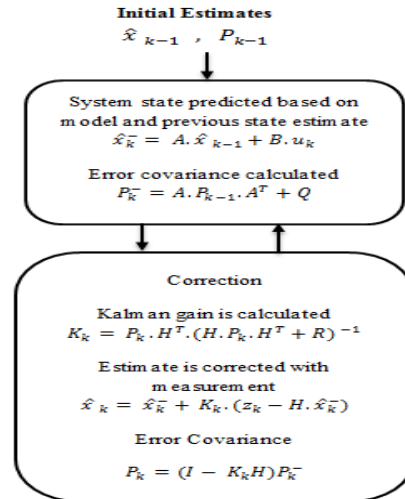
Initial Estimates
$\hat{x}_{k-1}$ , $P_{k-1}$

System state predicted based on model and previous state estimate
$\hat{x}_k^- = A.\hat{x}_{k-1} + B.u_k$

Error covariance calculated
$P_k^- = A.P_{k-1}.A^T + Q$

Correction

Kalman gain is calculated
$K_k = P_k.H^T.(H.P_k.H^T + R)^{-1}$

Estimate is corrected with measurement
$\hat{x}_k = \hat{x}_k^- + K_k.(z_k - H.\hat{x}_k^-)$

Error Covariance
$P_k = (I - K_k H)P_k^-$